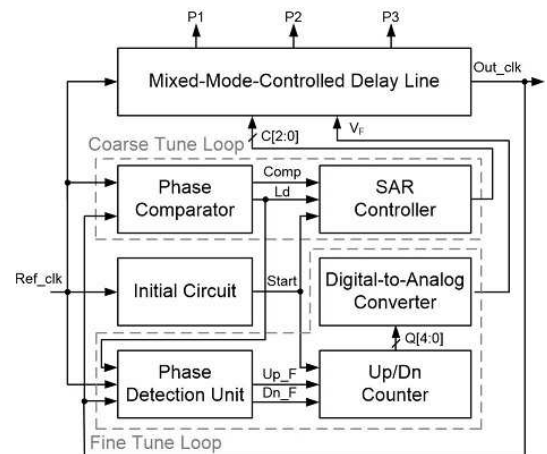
P1
P2
P3
Mixed-Mode-Controlled Delay Line
Out_clk
Coarse Tune Loop
C[2:0]
$V_F$
Phase Comparator
Comp
Ld
SAR Controller
Ref_clk
Initial Circuit
Start
Digital-to-Analog Converter
Q[4:0]
Phase Detection Unit
Up_F
Dn_F
Up/Dn Counter
Fine Tune Loop